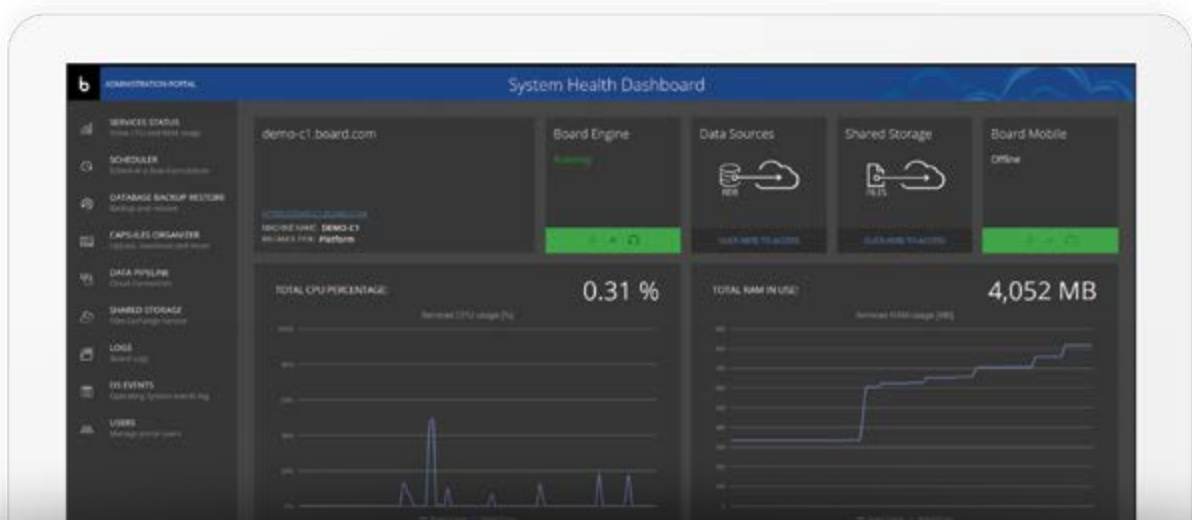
b ADMINISTRATION PORTAL

System Health Dashboard

SERVICES STATUS
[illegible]

SCHEDULER
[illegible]

DATABASE BACKUP RESTORE
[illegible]

CAPSULES ORGANIZER
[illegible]

DATA PIPELINE
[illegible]

SHARED STORAGE
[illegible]

LOGS
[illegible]

OS EVENTS
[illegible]

USERS
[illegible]

demo-c1.board.com

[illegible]
MACHINE NAME: DEMO-C1
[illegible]: Platform

Board Engine
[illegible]

Data Sources
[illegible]
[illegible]

Shared Storage
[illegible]
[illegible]

Board Mobile
Offline

TOTAL CPU PERCENTAGE:
0.31 %
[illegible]

TOTAL RAM IN USE:
4,052 MB
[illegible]